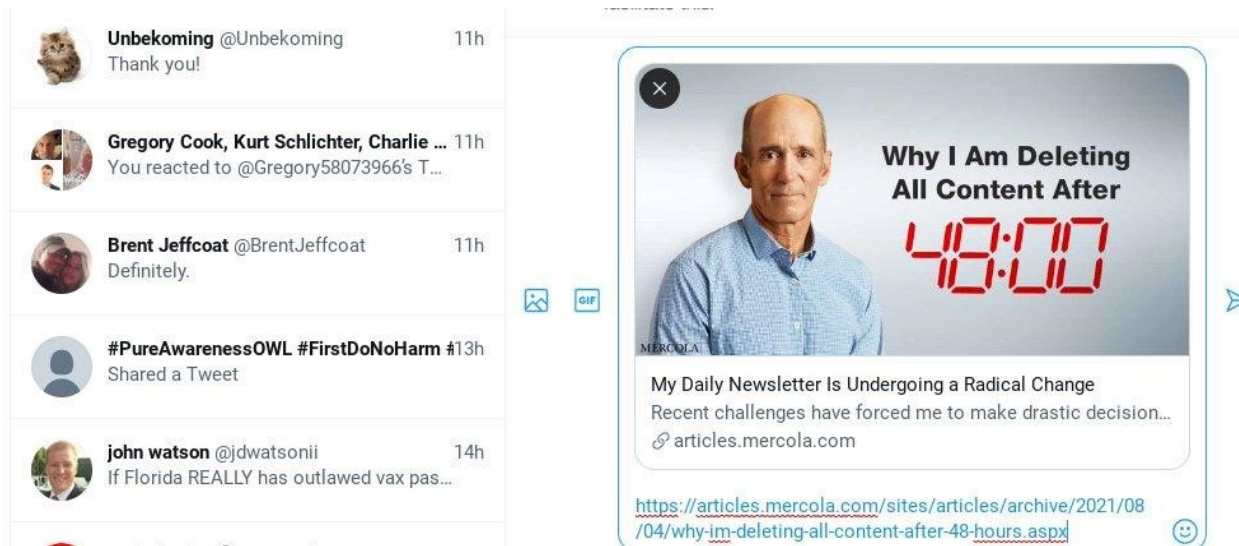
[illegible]

Unbekoming @Unbekoming 11h
Thank you!

Gregory Cook, Kurt Schlichter, Charlie ... 11h
You reacted to @Gregory58073966's T...

Brent Jeffcoat @BrentJeffcoat 11h
Definitely.

#PureAwarenessOWL #FirstDoNoHarm #13h
Shared a Tweet

john watson @jdwatsonii 14h
If Florida REALLY has outlawed vax pas...

GIF

Why I Am Deleting All Content After 48:00

MERCOLA

My Daily Newsletter Is Undergoing a Radical Change
Recent challenges have forced me to make drastic decision...
articles.mercola.com

https://articles.mercola.com/sites/articles/archive/2021/08/04/why-im-deleting-all-content-after-48-hours.aspx